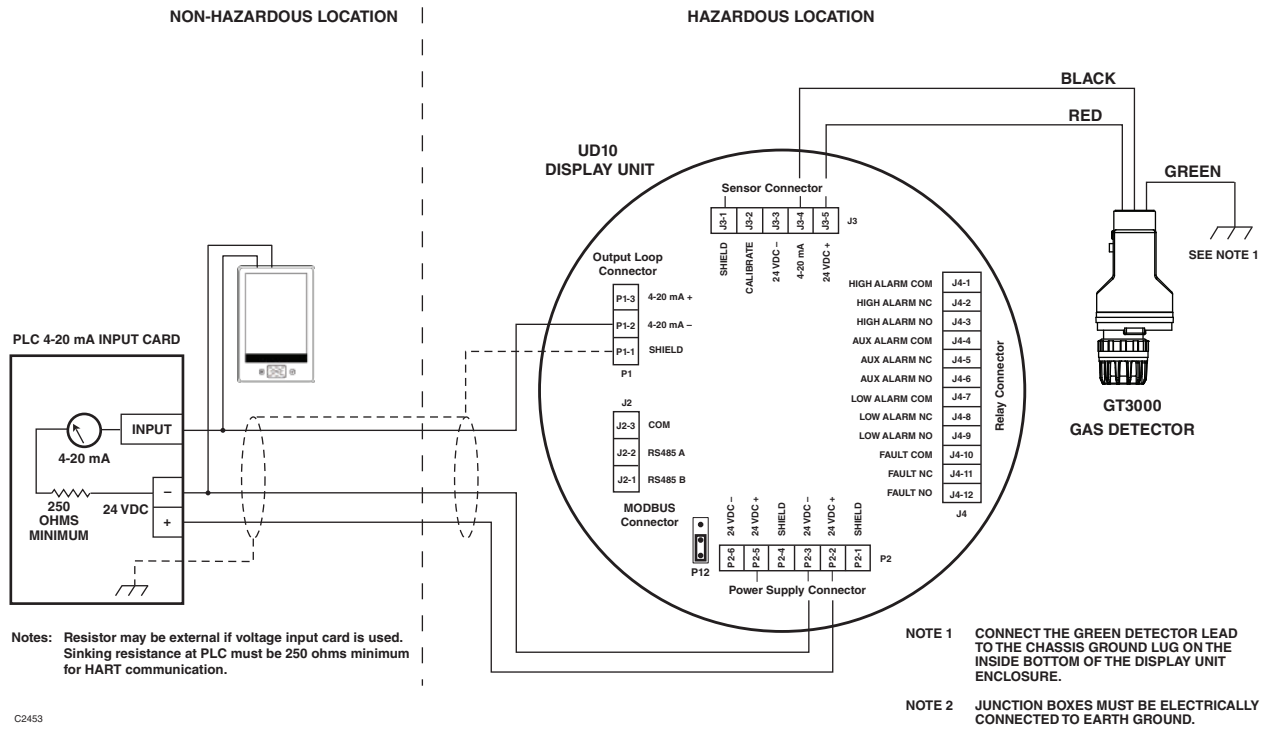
NON-HAZARDOUS LOCATION

HAZARDOUS LOCATION

BLACK

RED

GREEN

SEE NOTE 1

UD10
DISPLAY UNIT

Sensor Connector

| J3-1 | J3-2 | J3-3 | J3-4 | J3-5 |
|---|---|---|---|---|
| SHIELD | CALIBRATE | 24 VDC – | 4-20 mA | 24 VDC + |

J3

Output Loop Connector

| P1-3 | 4-20 mA + |
|---|---|
| P1-2 | 4-20 mA – |
| P1-1 | SHIELD |

P1

J2

| J2-3 | COM |
|---|---|
| J2-2 | RS485 A |
| J2-1 | RS485 B |

MODBUS Connector

| HIGH ALARM COM | J4-1 |
|---|---|
| HIGH ALARM NC | J4-2 |
| HIGH ALARM NO | J4-3 |
| AUX ALARM COM | J4-4 |
| AUX ALARM NC | J4-5 |
| AUX ALARM NO | J4-6 |
| LOW ALARM COM | J4-7 |
| LOW ALARM NC | J4-8 |
| LOW ALARM NO | J4-9 |
| FAULT COM | J4-10 |
| FAULT NC | J4-11 |
| FAULT NO | J4-12 |

J4

Relay Connector

GT3000
GAS DETECTOR

PLC 4-20 mA INPUT CARD

INPUT

4-20 mA

250 OHMS MINIMUM

24 VDC

–

+

| P2-6 | P2-5 | P2-4 | P2-3 | P2-2 | P2-1 |
|---|---|---|---|---|---|
| 24 VDC – | 24 VDC + | SHIELD | 24 VDC – | 24 VDC + | SHIELD |

P2

P12

Power Supply Connector

Notes: Resistor may be external if voltage input card is used. Sinking resistance at PLC must be 250 ohms minimum for HART communication.

NOTE 1 CONNECT THE GREEN DETECTOR LEAD TO THE CHASSIS GROUND LUG ON THE INSIDE BOTTOM OF THE DISPLAY UNIT ENCLOSURE.

NOTE 2 JUNCTION BOXES MUST BE ELECTRICALLY CONNECTED TO EARTH GROUND.

C2453